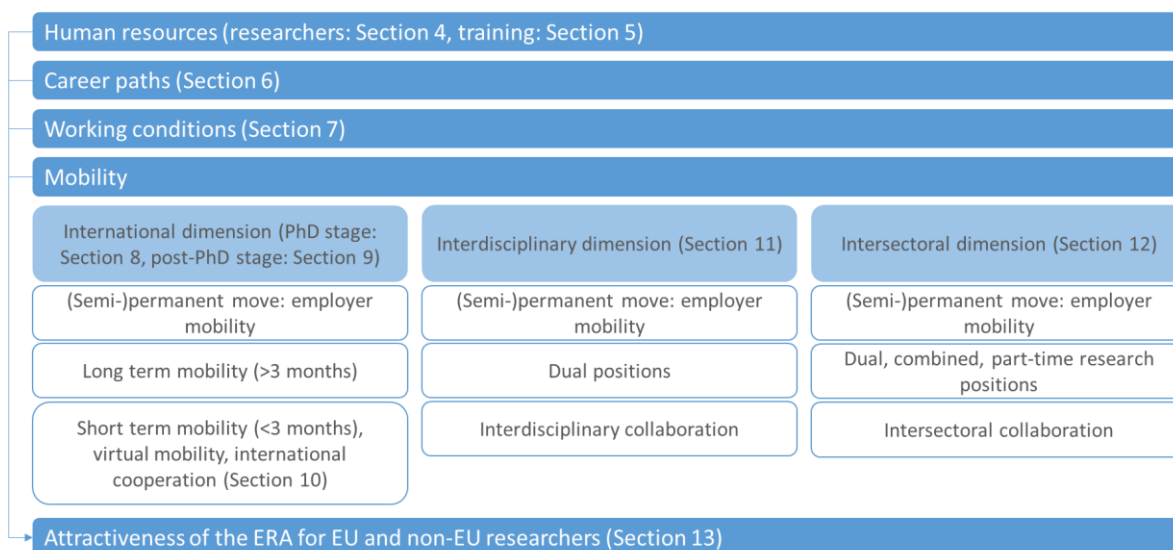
Human resources (researchers: Section 4, training: Section 5)

Career paths (Section 6)

Working conditions (Section 7)

Mobility

International dimension (PhD stage: Section 8, post-PhD stage: Section 9)

(Semi-)permanent move: employer mobility

Long term mobility (>3 months)

Short term mobility (<3 months), virtual mobility, international cooperation (Section 10)

Interdisciplinary dimension (Section 11)

(Semi-)permanent move: employer mobility

Dual positions

Interdisciplinary collaboration

Intersectoral dimension (Section 12)

(Semi-)permanent move: employer mobility

Dual, combined, part-time research positions

Intersectoral collaboration

Attractiveness of the ERA for EU and non-EU researchers (Section 13)